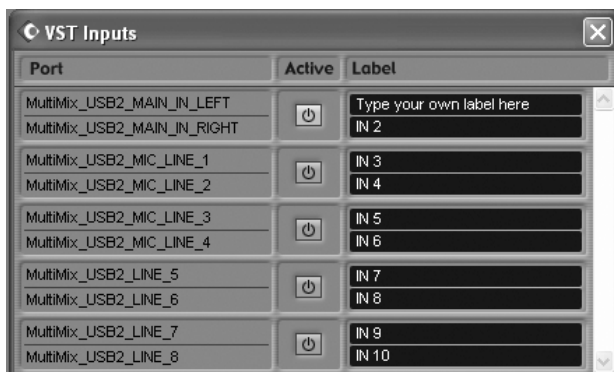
VST Inputs

| Port | Active | Label |
|---|---|---|
| MultiMix_USB2_MAIN_IN_LEFT | | Type your own label here |
| MultiMix_USB2_MAIN_IN_RIGHT | | IN 2 |
| MultiMix_USB2_MIC_LINE_1 | | IN 3 |
| MultiMix_USB2_MIC_LINE_2 | | IN 4 |
| MultiMix_USB2_MIC_LINE_3 | | IN 5 |
| MultiMix_USB2_MIC_LINE_4 | | IN 6 |
| MultiMix_USB2_LINE_5 | | IN 7 |
| MultiMix_USB2_LINE_6 | | IN 8 |
| MultiMix_USB2_LINE_7 | | IN 9 |
| MultiMix_USB2_LINE_8 | | IN 10 |